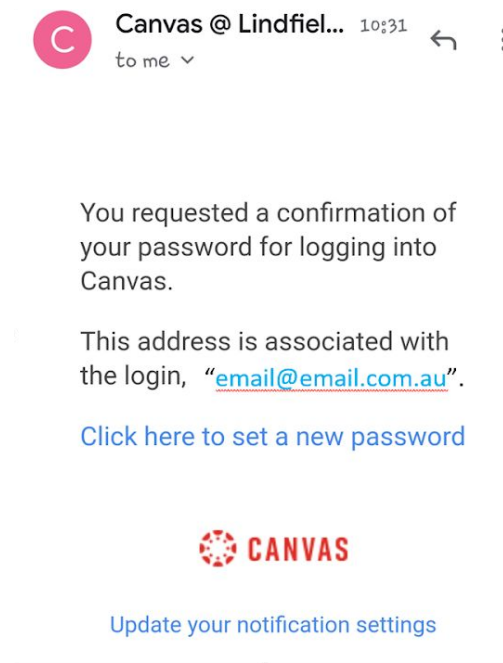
C

Canvas @ Lindfiel... 10:31

to me

You requested a confirmation of your password for logging into Canvas.

This address is associated with the login, "email@email.com.au".

Click here to set a new password

CANVAS

Update your notification settings